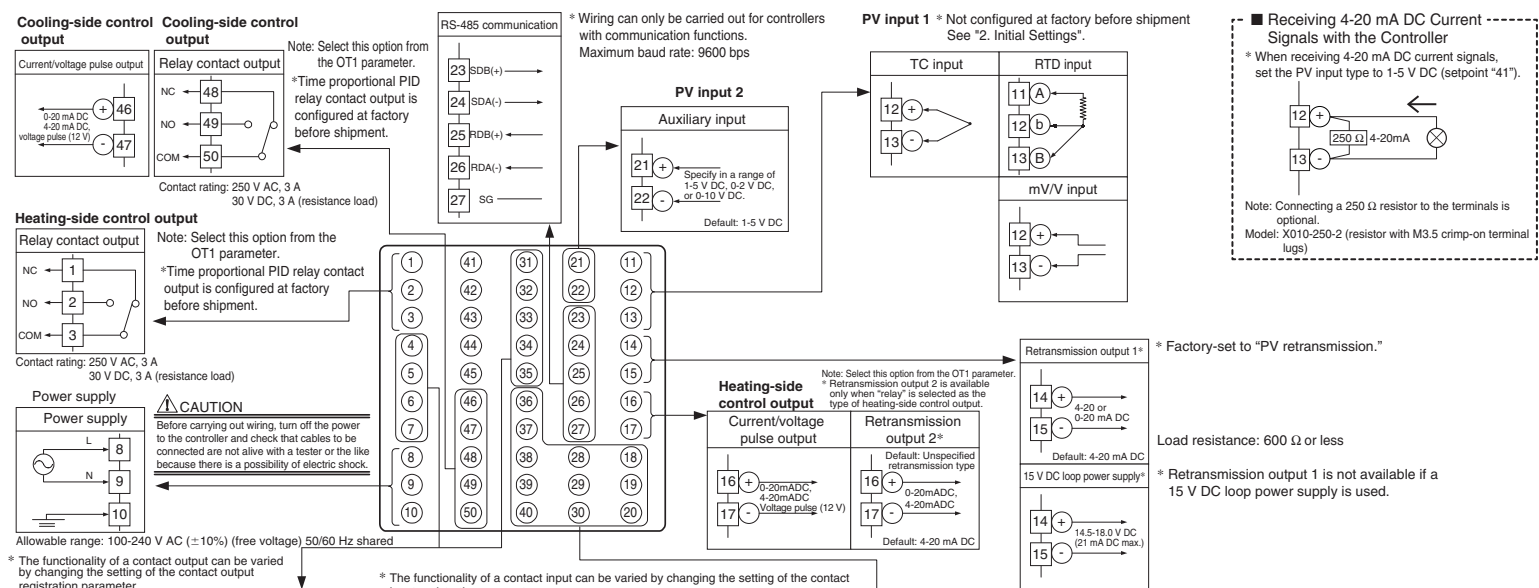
Cooling-side control output

Current/voltage pulse output

0-20 mA DC 4-20 mA DC, voltage pulse (12 V)

+ 46

- 47

Cooling-side control output

Relay contact output

NC 48

NO 49

COM 50

Note: Select this option from the OT1 parameter.
*Time proportional PID relay contact output is configured at factory before shipment.

Contact rating: 250 V AC, 3 A
30 V DC, 3 A (resistance load)

RS-485 communication

23 SDB(+)
24 SDA(-)
25 RDB(+)
26 RDA(-)
27 SG

* Wiring can only be carried out for controllers with communication functions.
Maximum baud rate: 9600 bps

PV input 2

Auxiliary input

21 +
22 -

Specify in a range of 1-5 V DC, 0-2 V DC, or 0-10 V DC.

Default: 1-5 V DC

PV input 1 * Not configured at factory before shipment
See "2. Initial Settings".

| TC input | RTD input |
|---|---|
| 12 + 13 - | 11 A 12 b 13 B |

mV/V input

12 +
13 -

■ Receiving 4-20 mA DC Current Signals with the Controller
* When receiving 4-20 mA DC current signals, set the PV input type to 1-5 V DC (setpoint "41").

12 +
13 -
250 Ω 4-20mA

Note: Connecting a 250 Ω resistor to the terminals is optional.
Model: X010-250-2 (resistor with M3.5 crimp-on terminal lugs)

Heating-side control output

Relay contact output

NC 1
NO 2
COM 3

Note: Select this option from the OT1 parameter.
*Time proportional PID relay contact output is configured at factory before shipment.

Contact rating: 250 V AC, 3 A
30 V DC, 3 A (resistance load)

1 41 31 21 11
2 42 32 22 12
3 43 33 23 13
4 44 34 24 14
5 45 35 25 15
6 46 36 26 16
7 47 37 27 17
8 48 38 28 18
9 49 39 29 19
10 50 40 30 20

Power supply

Power supply

L 8
N 9
10

⚠CAUTION
Before carrying out wiring, turn off the power to the controller and check that cables to be connected are not alive with a tester or the like because there is a possibility of electric shock.

Allowable range: 100-240 V AC (±10%) (free voltage) 50/60 Hz shared

* The functionality of a contact output can be varied by changing the setting of the contact output registration parameter.

* The functionality of a contact input can be varied by changing the setting of the contact

Heating-side control output

Note: Select this option from the OT1 parameter.
* Retransmission output 2 is available only when "relay" is selected as the type of heating-side control output.

| Current/voltage pulse output | Retransmission output 2* |
|---|---|
| 16 + 17 - 0-20mADC, 4-20mADC, Voltage pulse (12 V) | Default: Unspecified retransmission type 16 + 17 - 0-20mADC, 4-20mADC |
| | Default: 4-20 mA DC |

Retransmission output 1*

14 +
15 -
4-20 or 0-20 mA DC

Default: 4-20 mA DC

* Factory-set to "PV retransmission."

Load resistance: 600 Ω or less

15 V DC loop power supply*

14 +
15 -
14.5-18.0 V DC (21 mA DC max.)

* Retransmission output 1 is not available if a 15 V DC loop power supply is used.